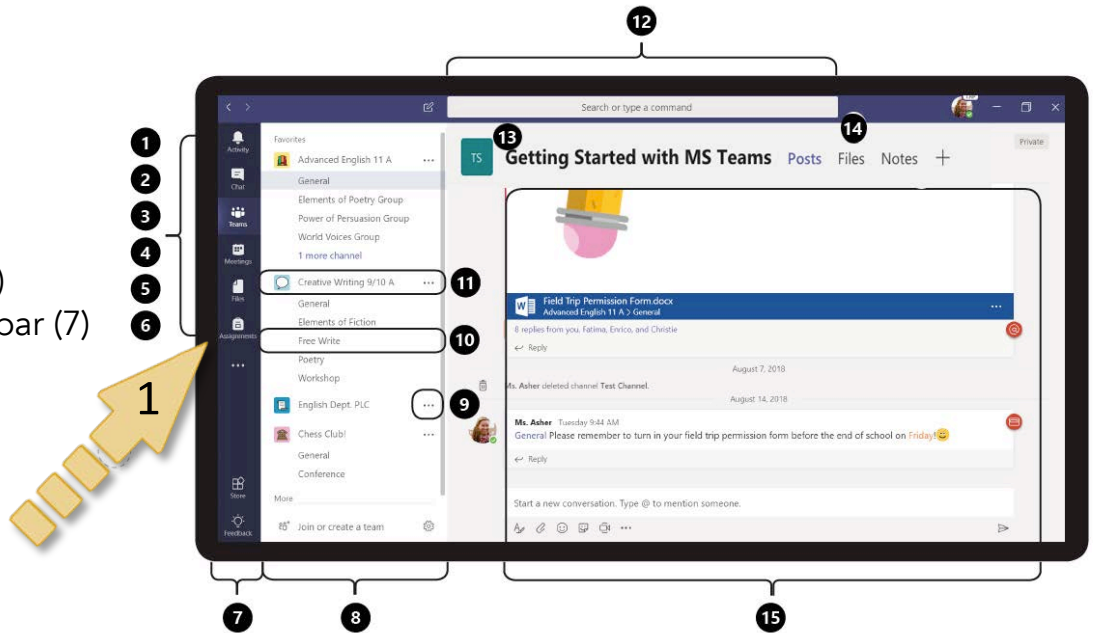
12

)
bar (7)

1
2
3
4
5
6

1

Search or type a command

Activity
Chat
Teams
Meetings
Files
Assignments
...
Store
Feedback

Favorites
Advanced English 11 A ...
General
Elements of Poetry Group
Power of Persuasion Group
World Voices Group
1 more channel
Creative Writing 9/10 A ...
11
General
Elements of Fiction
Free Write
10
Poetry
Workshop
English Dept. PLC ...
9
Chess Club! ...
General
Conference
More
Join or create a team

13
14
TS Getting Started with MS Teams Posts Files Notes +
Private

Field Trip Permission Form.docx
Advanced English 11 A > General
8 replies from you, Fatima, Enrico, and Christie
Reply

August 7, 2018
Ms. Asher deleted channel Test Channel.
August 14, 2018

Ms. Asher Tuesday 9:44 AM
General Please remember to turn in your field trip permission form before the end of school on Friday!
Reply

Start a new conversation. Type @ to mention someone.

7
8
15